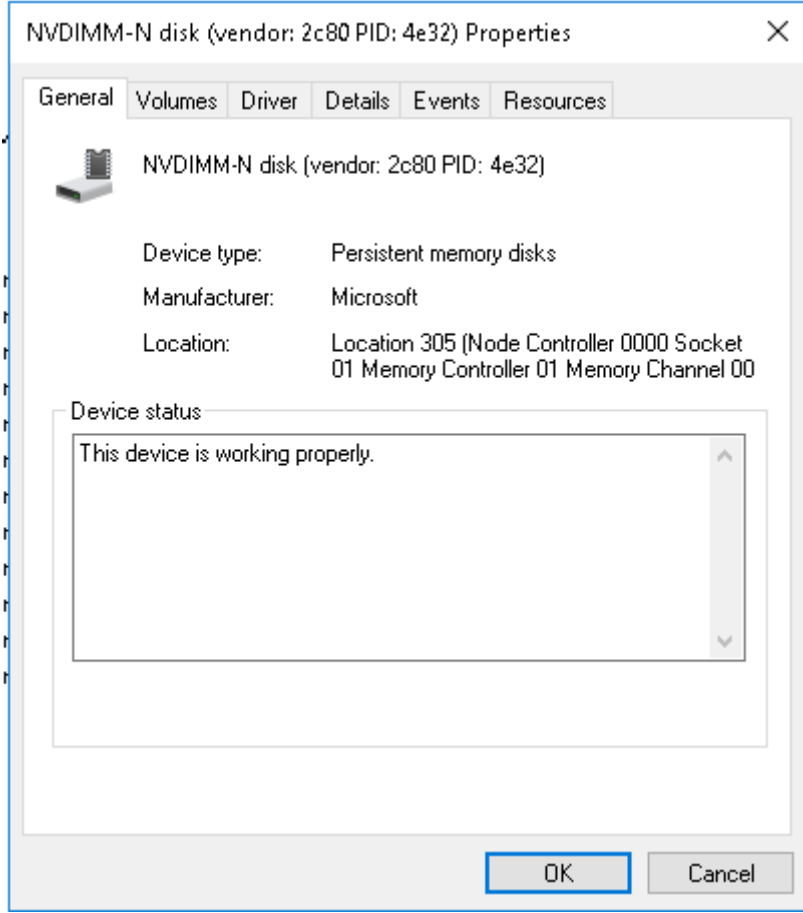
NVDIMM-N disk (vendor: 2c80 PID: 4e32) Properties

General | Volumes | Driver | Details | Events | Resources

NVDIMM-N disk (vendor: 2c80 PID: 4e32)

Device type: Persistent memory disks

Manufacturer: Microsoft

Location: Location 305 (Node Controller 0000 Socket 01 Memory Controller 01 Memory Channel 00

Device status

This device is working properly.

OK Cancel